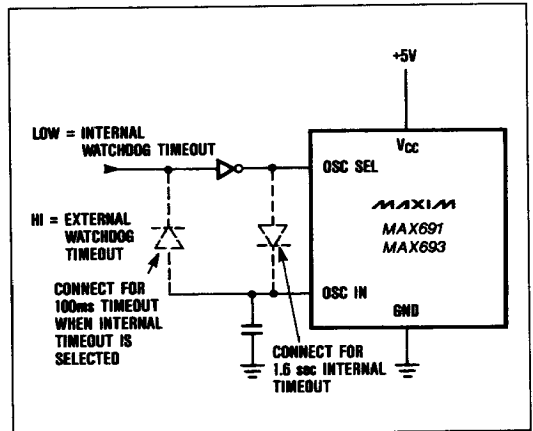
+5V

LOW = INTERNAL WATCHDOG TIMEOUT

HI = EXTERNAL WATCHDOG TIMEOUT

CONNECT FOR 100ms TIMEOUT WHEN INTERNAL TIMEOUT IS SELECTED

CONNECT FOR 1.6 sec INTERNAL TIMEOUT

$V_{CC}$

OSC SEL

MAXIM

MAX691
MAX693

OSC IN

GND